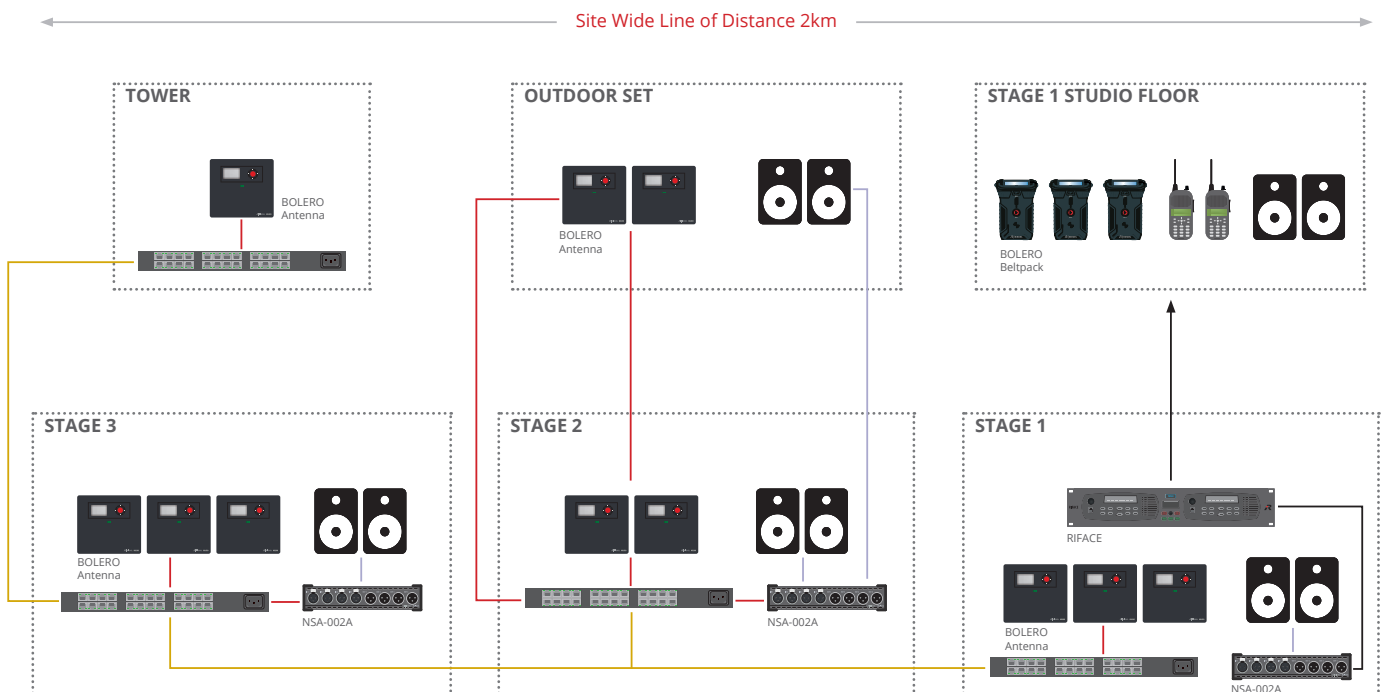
Site Wide Line of Distance 2km

TOWER

BOLERO Antenna

OUTDOOR SET

BOLERO Antenna

STAGE 1 STUDIO FLOOR

BOLERO Beltpack

STAGE 3

BOLERO Antenna

NSA-002A

STAGE 2

NSA-002A

STAGE 1

RIFACE

BOLERO Antenna

NSA-002A